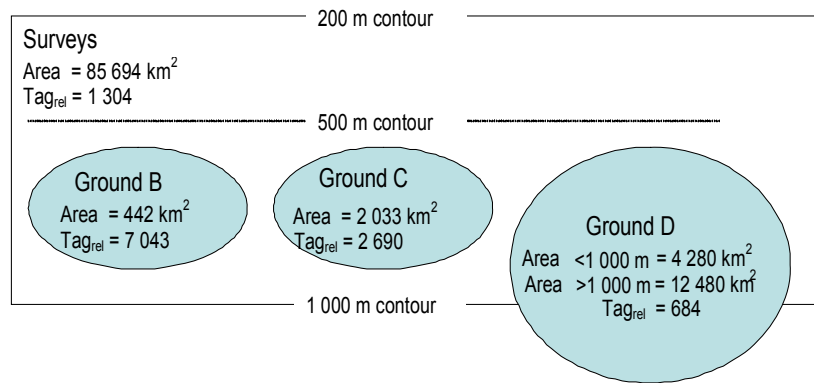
200 m contour

Surveys
Area = 85 694 km$^2$
Tag$_{rel}$ = 1 304

500 m contour

Ground B
Area = 442 km$^2$
Tag$_{rel}$ = 7 043

Ground C
Area = 2 033 km$^2$
Tag$_{rel}$ = 2 690

Ground D
Area <1 000 m = 4 280 km$^2$
Area >1 000 m = 12 480 km$^2$
Tag$_{rel}$ = 684

1 000 m contour